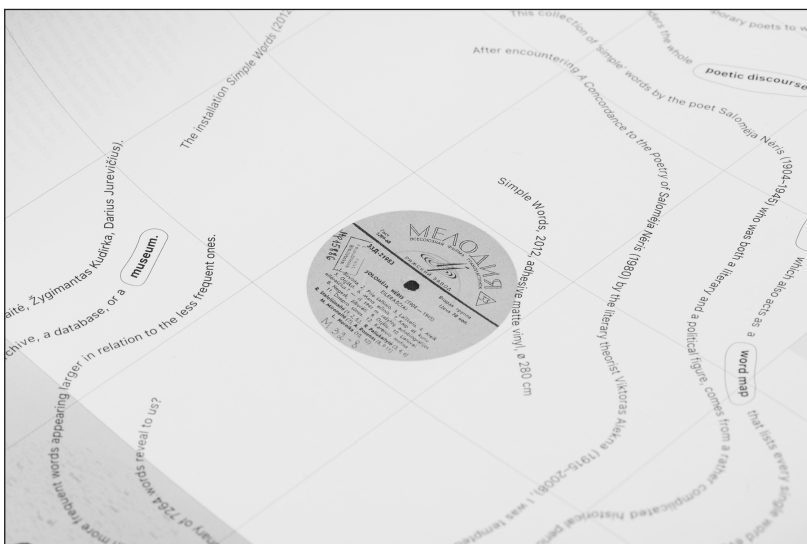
The installation Simple Words (201

This collection of 'simple' words

porary poets to w

ders the whole

poetic discourse

After encountering A Concordance to the Poetry of Salomėja Nėris (1980) by the literary theorist Viktoras Alekna (1916–2006), I was tempted

by the poet Salomėja Nėris (1904–1945) who was both a literary and a political figure, comes from a rather complicated historical period

which also acts as a

word map

that lists every

Simple Words, 2012, adhesive matte vinyl, ø 280 cm

aitė, Žygimantas Kudirka, Darius Jurevičius).

rchive, a database, or a

museum.

larger in relation to the less frequent ones.

more frequent words appearing

ry of 7264 words reveal to us?

МЕЛОДИЯ

ВСЕСОЮЗНАЯ ФИРМА ГРАМПЛАСТИНОК

SALOMĖJA NĖRIS

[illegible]